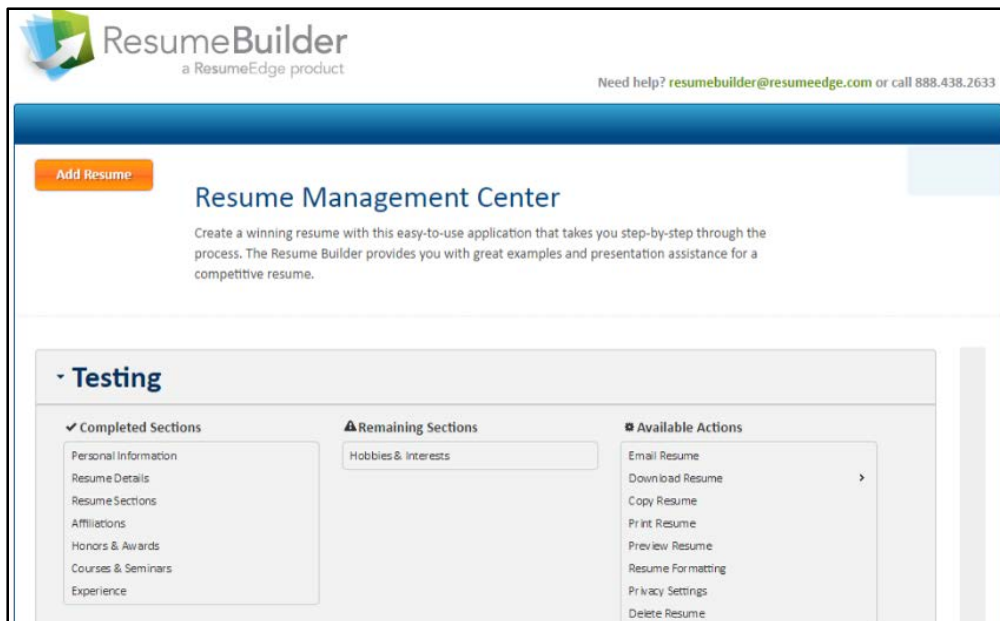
ResumeBuilder
a ResumeEdge product

Need help? resumebuilder@resumeedge.com or call 888.438.2633

Add Resume

Resume Management Center

Create a winning resume with this easy-to-use application that takes you step-by-step through the process. The Resume Builder provides you with great examples and presentation assistance for a competitive resume.

Testing

Completed Sections
Personal Information
Resume Details
Resume Sections
Affiliations
Honors & Awards
Courses & Seminars
Experience

Remaining Sections
Hobbies & Interests

Available Actions
Email Resume
Download Resume
Copy Resume
Print Resume
Preview Resume
Resume Formatting
Privacy Settings
Delete Resume